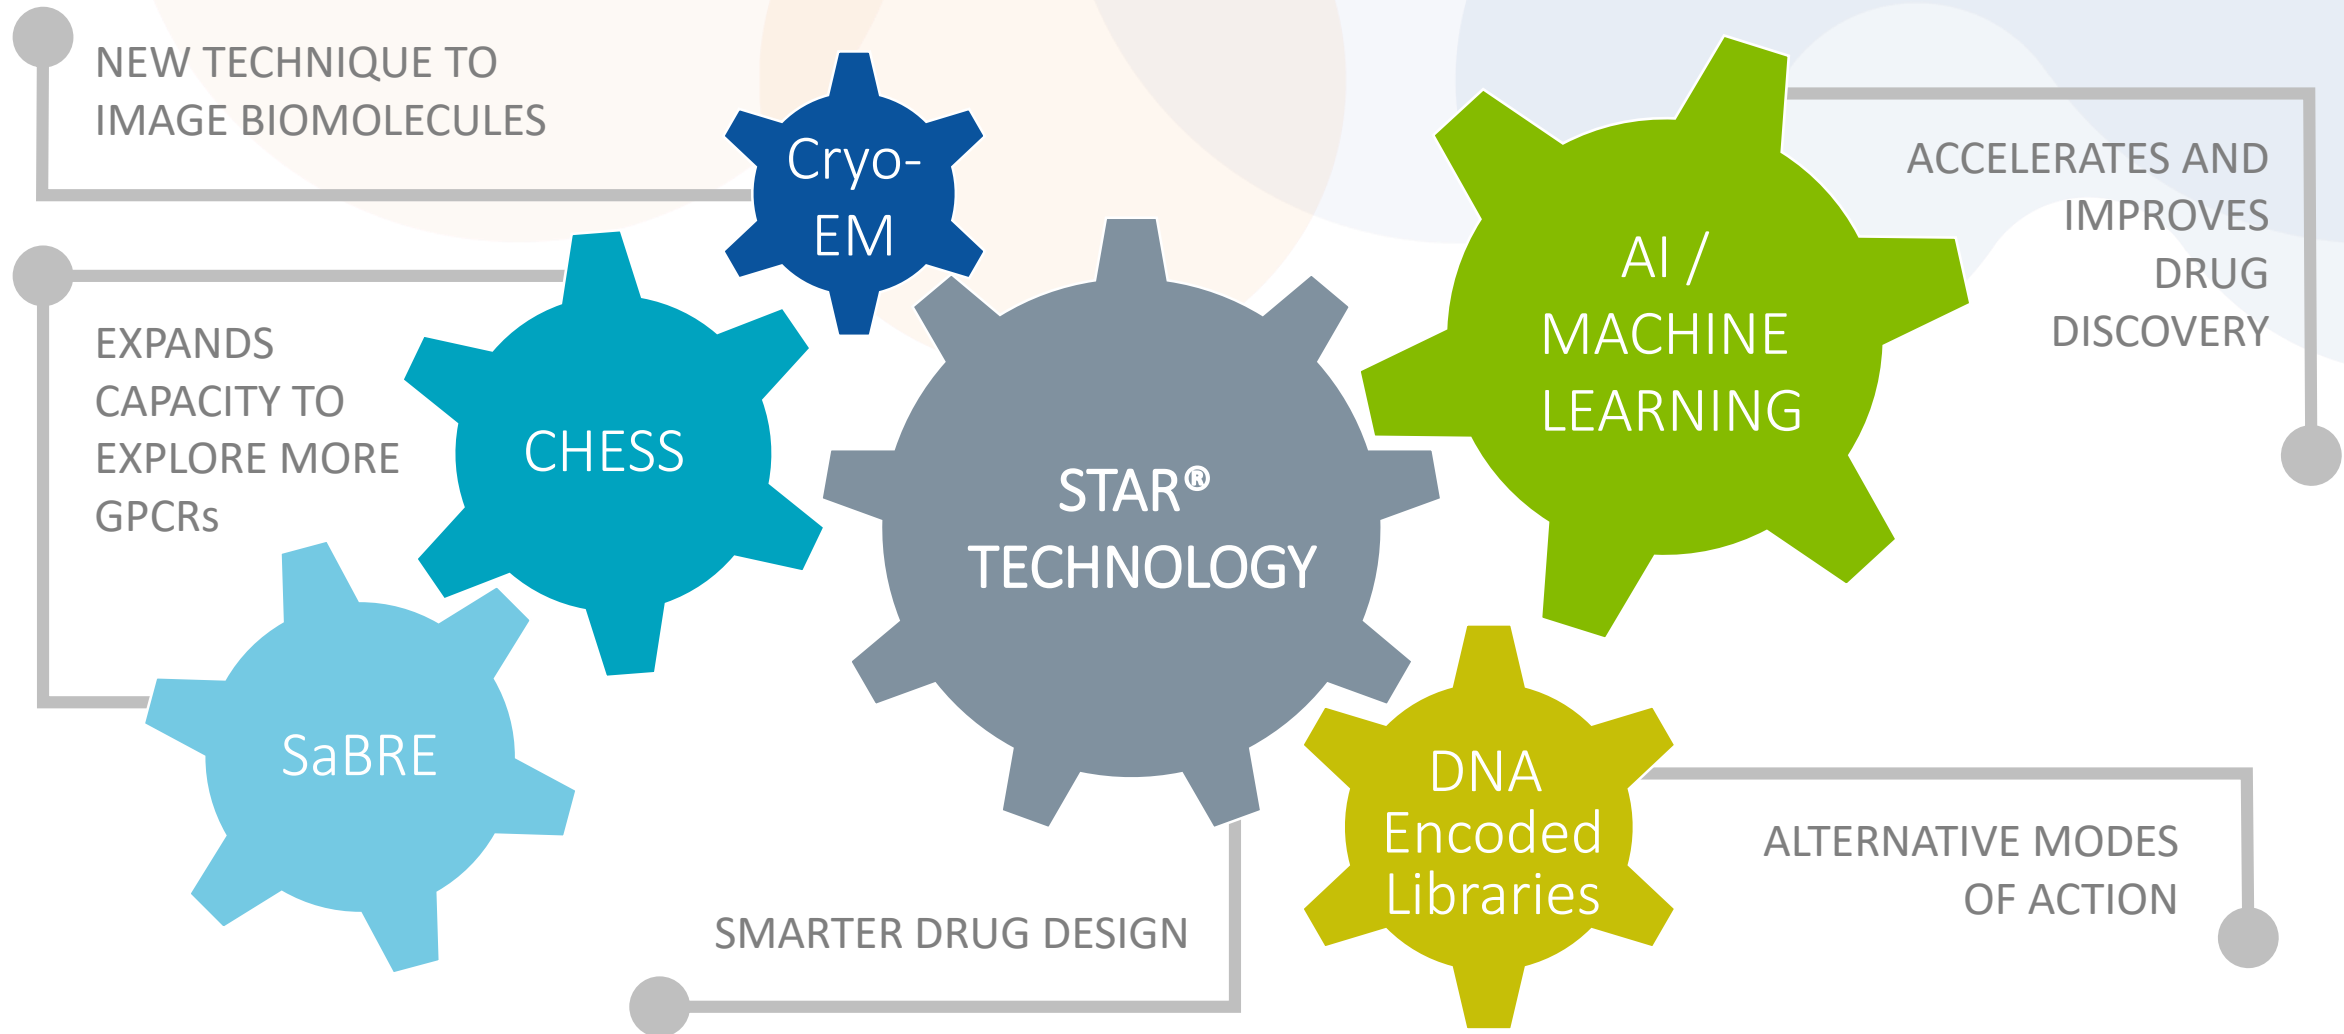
NEW TECHNIQUE TO IMAGE BIOMOLECULES

Cryo-EM

ACCELERATES AND IMPROVES DRUG DISCOVERY

AI / MACHINE LEARNING

EXPANDS CAPACITY TO EXPLORE MORE GPCRs

CHESS

STAR® TECHNOLOGY

SaBRE

DNA Encoded Libraries

ALTERNATIVE MODES OF ACTION

SMARTER DRUG DESIGN